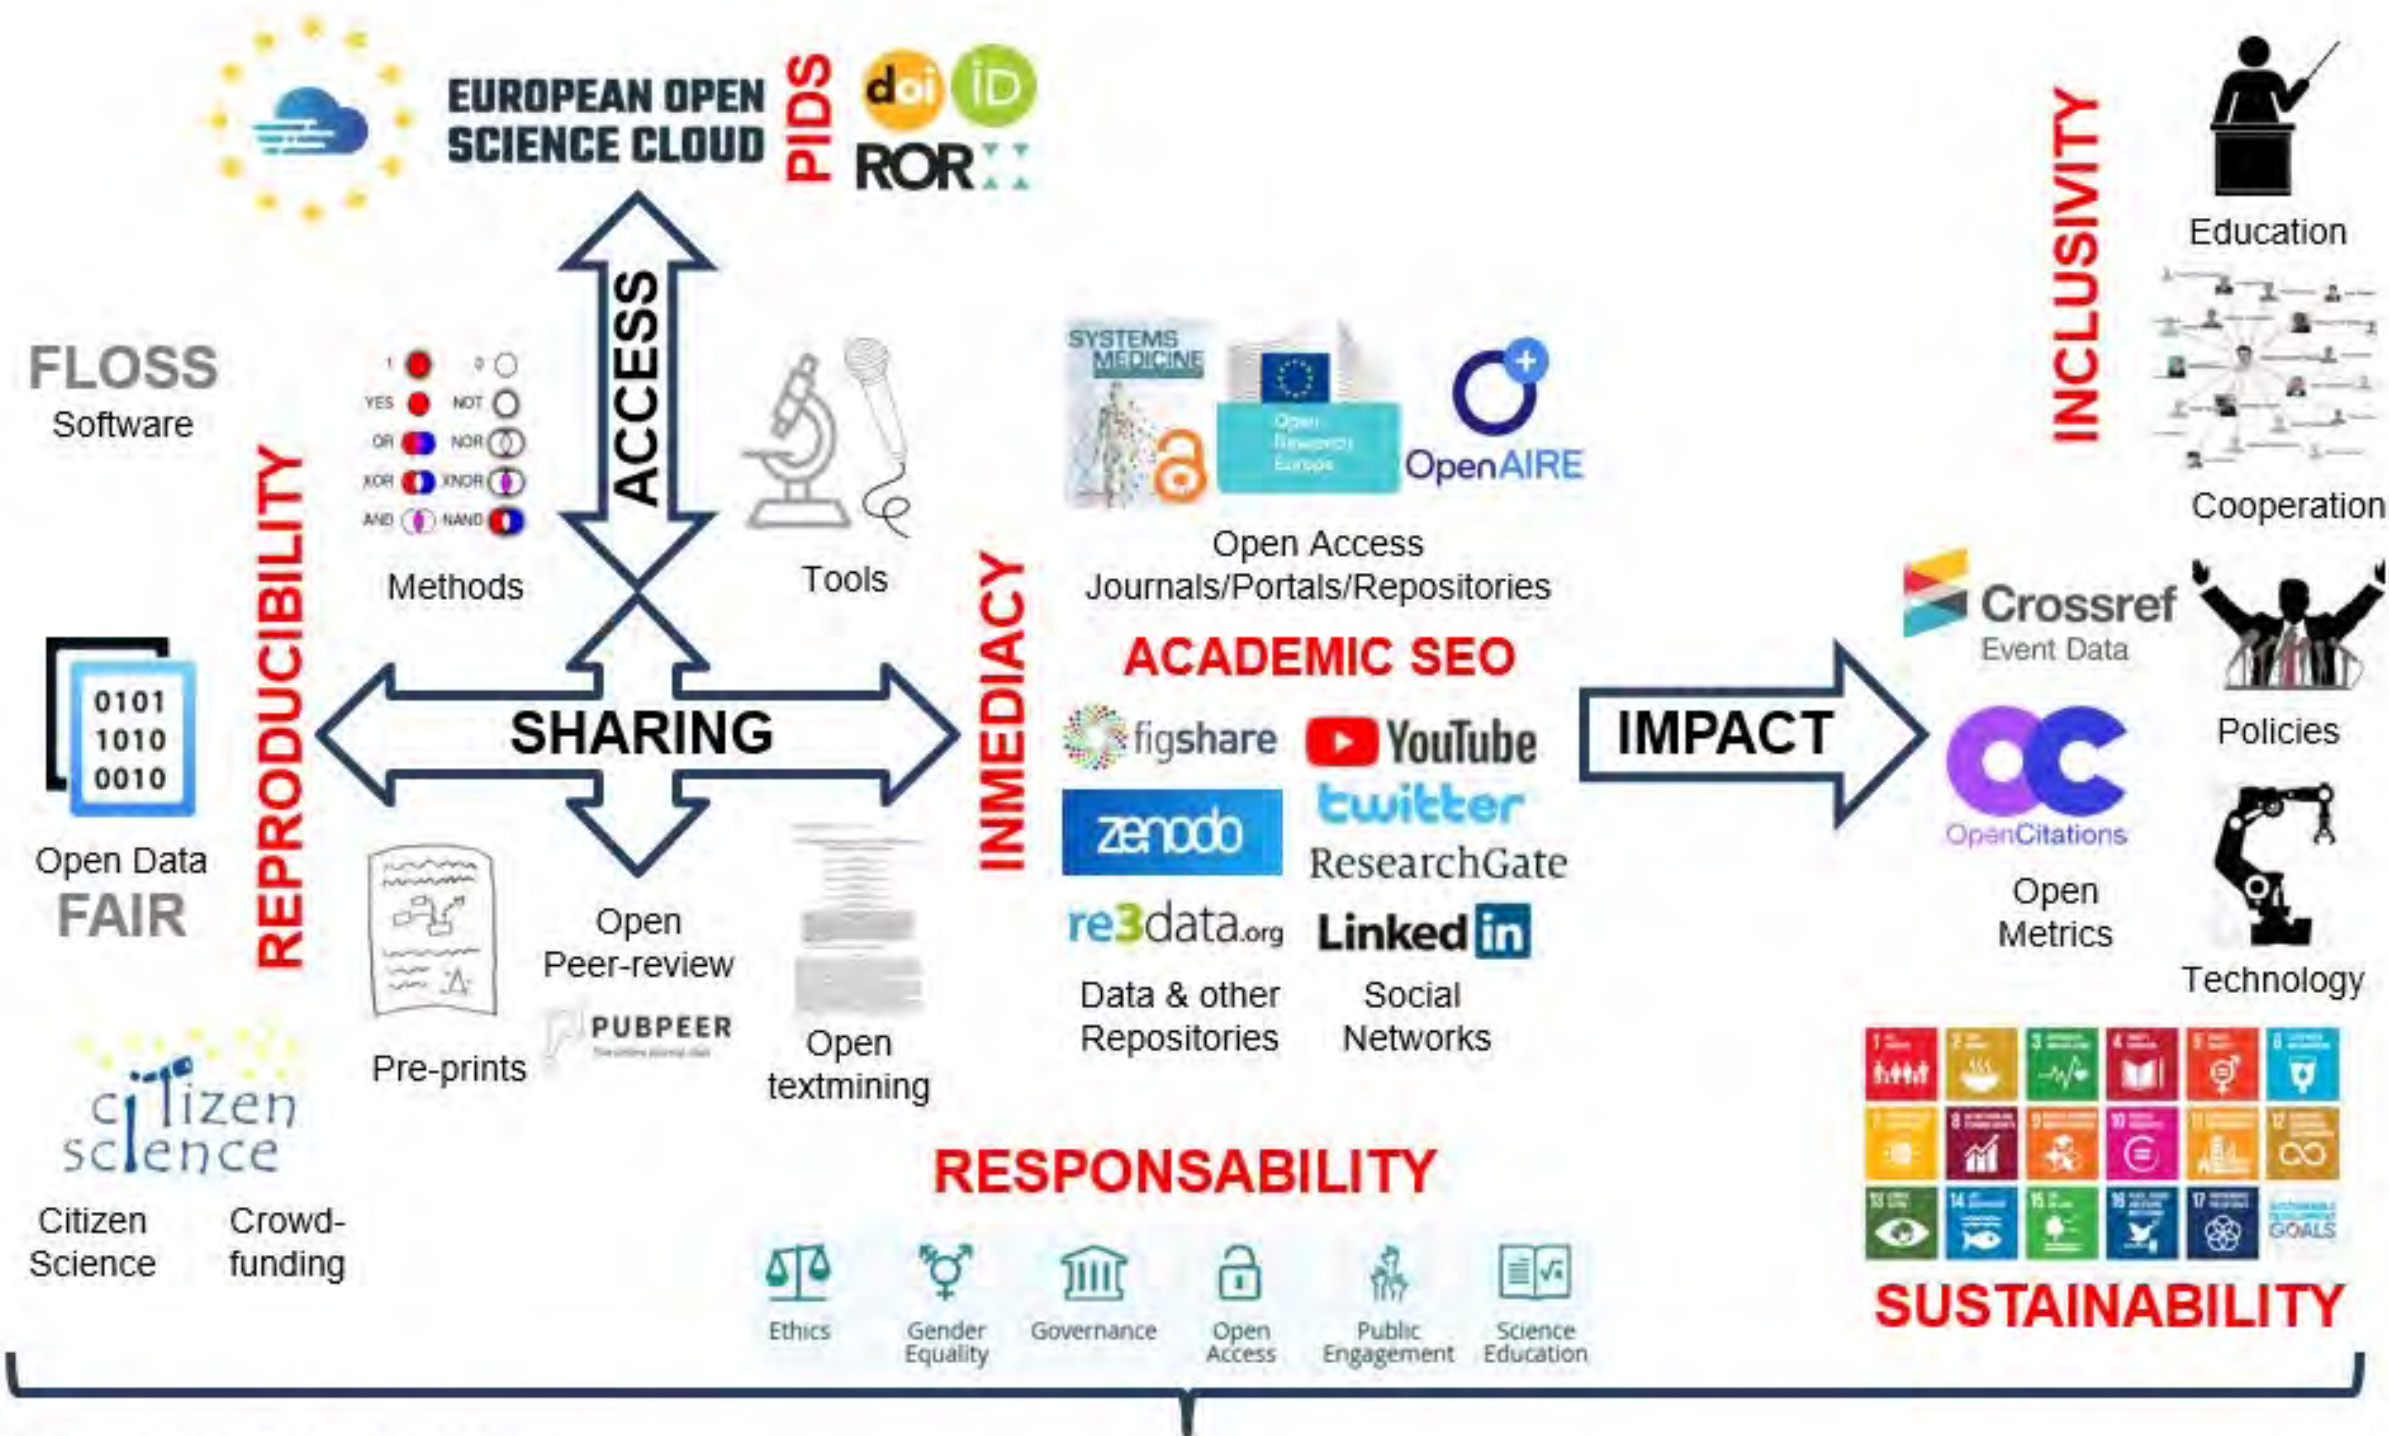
EUROPEAN OPEN SCIENCE CLOUD

PIDS

doi iD

ROR

INCLUSIVITY

Education

Cooperation

FLOSS
Software

REPRODUCIBILITY

1 0
YES NOT
OR NOR
XOR XNOR
AND NAND

Methods

ACCESS

Tools

SYSTEMS MEDICINE

Open Research Europe

OpenAIRE

Open Access
Journals/Portals/Repositories

INMEDIACY

ACADEMIC SEO

Crossref
Event Data

Policies

0101
1010
0010

Open Data
FAIR

SHARING

figshare

YouTube

IMPACT

zenodo

twitter

ResearchGate

OpenCitations

Open
Metrics

re3data.org

LinkedIn

Technology

Pre-prints

Open
Peer-review

PUBPEER

Open
textmining

Data & other
Repositories

Social
Networks

citizen science

Citizen
Science

Crowd-
funding

RESPONSABILITY

Ethics

Gender
Equality

Governance

Open
Access

Public
Engagement

Science
Education

SUSTAINABILITY